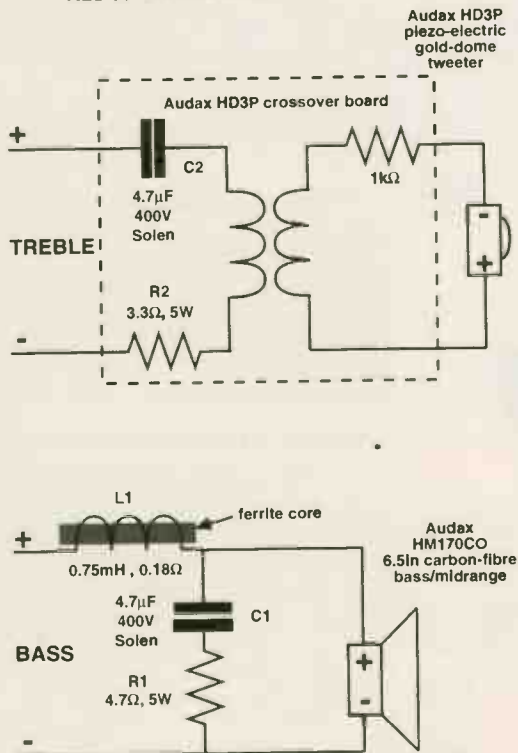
Audax HD3P piezo-electric gold-dome tweeter

Audax HD3P crossover board

+

C2

4.7$\mu$F 400V Solen

1k$\Omega$

TREBLE

-

+

R2 3.3$\Omega$, 5W

-

L1

ferrite core

+

0.75mH , 0.18$\Omega$

Audax HM170CO 6.5in carbon-fibre bass/midrange

4.7$\mu$F 400V Solen

C1

BASS

R1 4.7$\Omega$, 5W

+

-

-